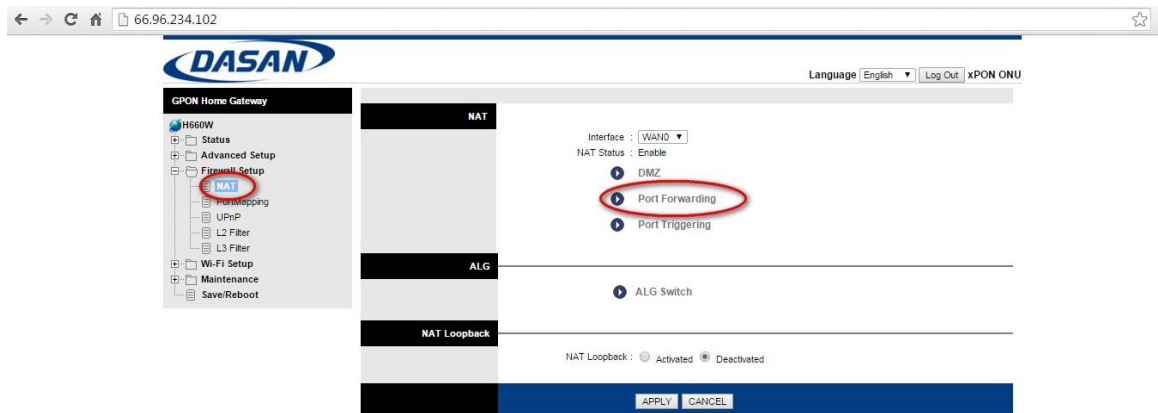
66.96.234.102

DASAN

Language English ▼ Log Out xPON ONU

GPON Home Gateway

H660W
Status
Advanced Setup
Firewall Setup
NAT
PortMapping
UPnP
L2 Filter
L3 Filter
Wi-Fi Setup
Maintenance
Save/Reboot

NAT

Interface : WAN0 ▼
NAT Status : Enable
DMZ
Port Forwarding
Port Triggering

ALG

ALG Switch

NAT Loopback

NAT Loopback : Activated Deactivated

APPLY CANCEL